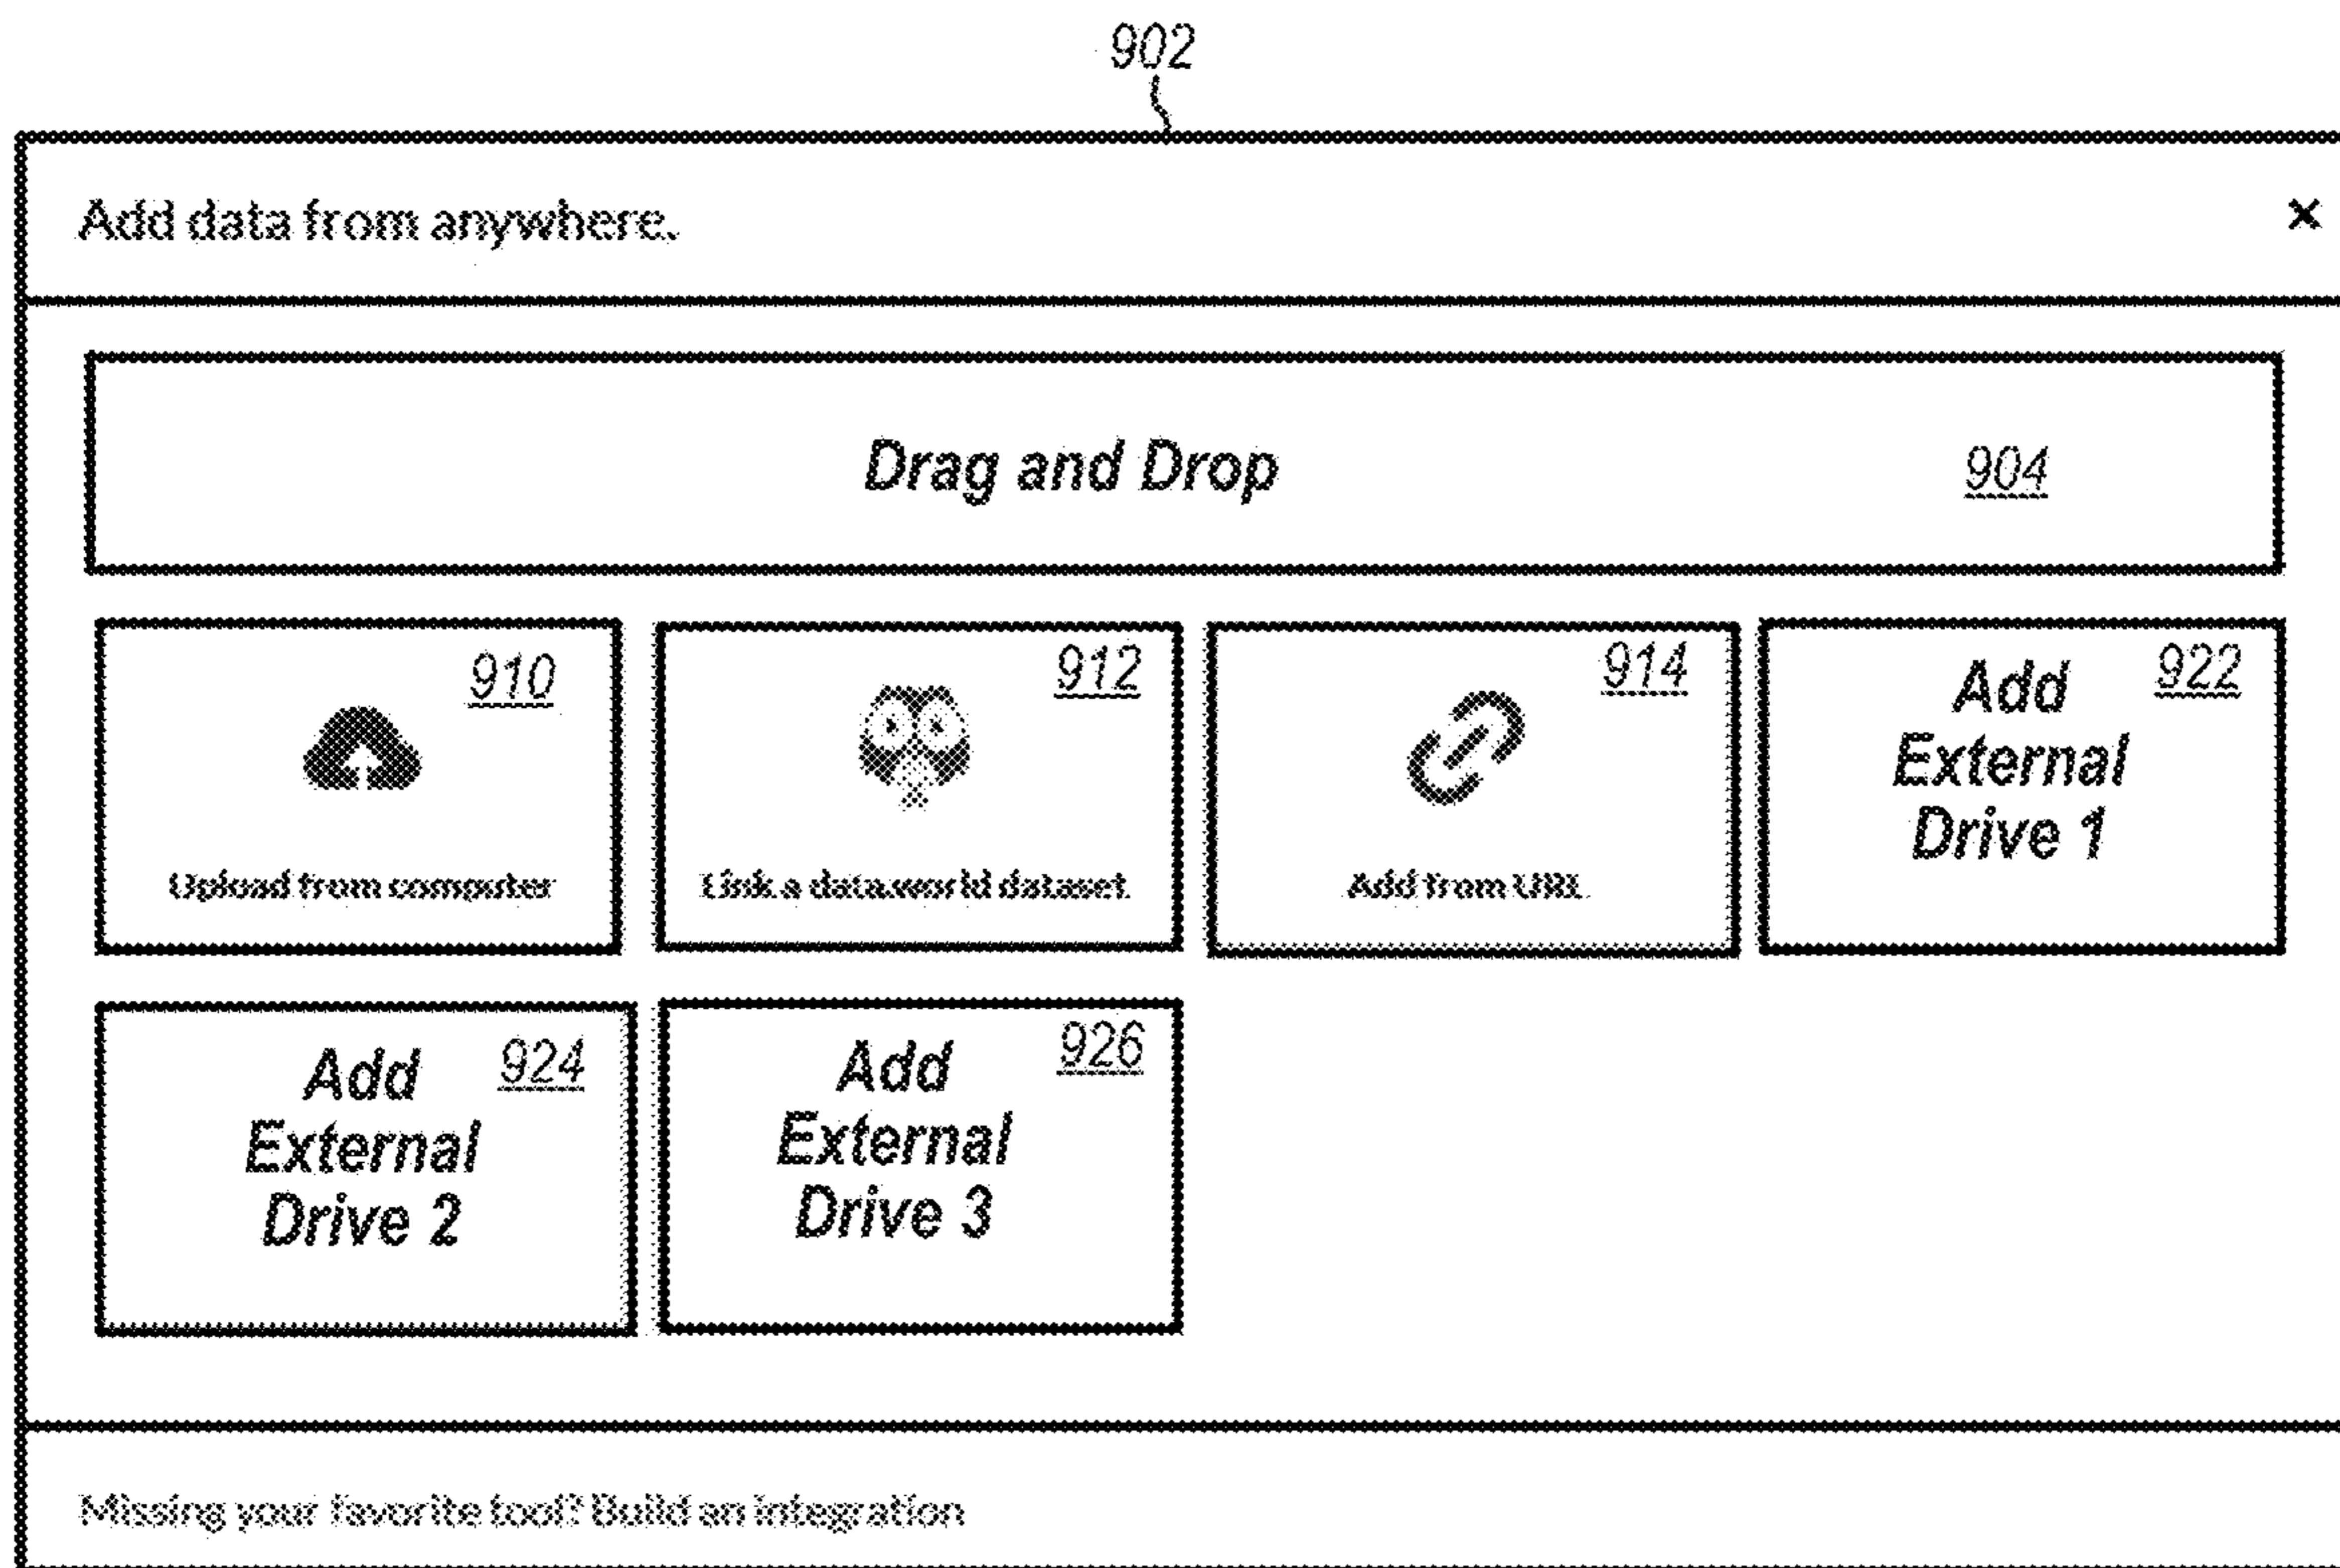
902

Add data from anywhere.

×

Drag and Drop 904

910

Upload from computer

912

Link a data.world dataset.

914

Add from URL

Add External Drive 1 922

Add External Drive 2 924

Add External Drive 3 926

Missing your favorite tool? Build an integration